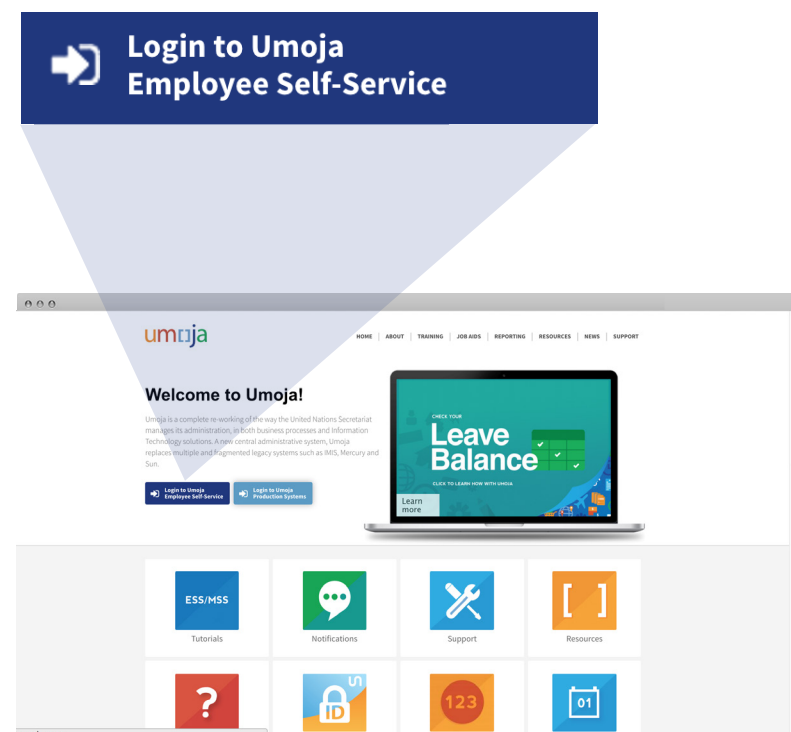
Login to Umoja Employee Self-Service

umoja

HOME | ABOUT | TRAINING | JOB AIDS | REPORTING | RESOURCES | NEWS | SUPPORT

Welcome to Umoja!

Umoja is a complete re-working of the way the United Nations Secretariat manages its administration, in both business processes and Information Technology solutions. A new central administrative system, Umoja replaces multiple and fragmented legacy systems such as IMIS, Mercury and Sun.

Login to Umoja Employee Self-Service

Login to Umoja Production Systems

CHECK YOUR

Leave Balance

CLICK TO LEARN HOW WITH UMOJA

Learn more

ESS/MSS

Tutorials

Notifications

Support

[ ]

Resources

?

ID

123

01